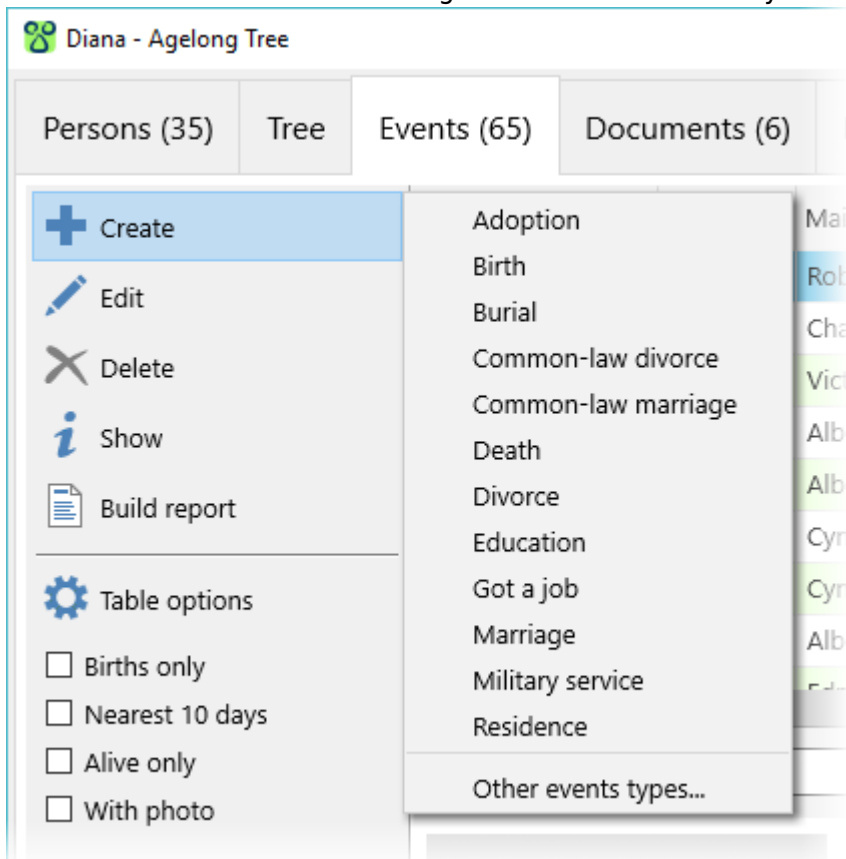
Diana - Agelong Tree

Persons (35)
Tree
Events (65)
Documents (6)

Create
Edit
Delete
Show
Build report

Table options

Births only
Nearest 10 days
Alive only
With photo

Adoption
Birth
Burial
Common-law divorce
Common-law marriage
Death
Divorce
Education
Got a job
Marriage
Military service
Residence

Other events types...

Mai
Rob
Cha
Vict
Alb
Alb
Cyr
Cyr
Alb